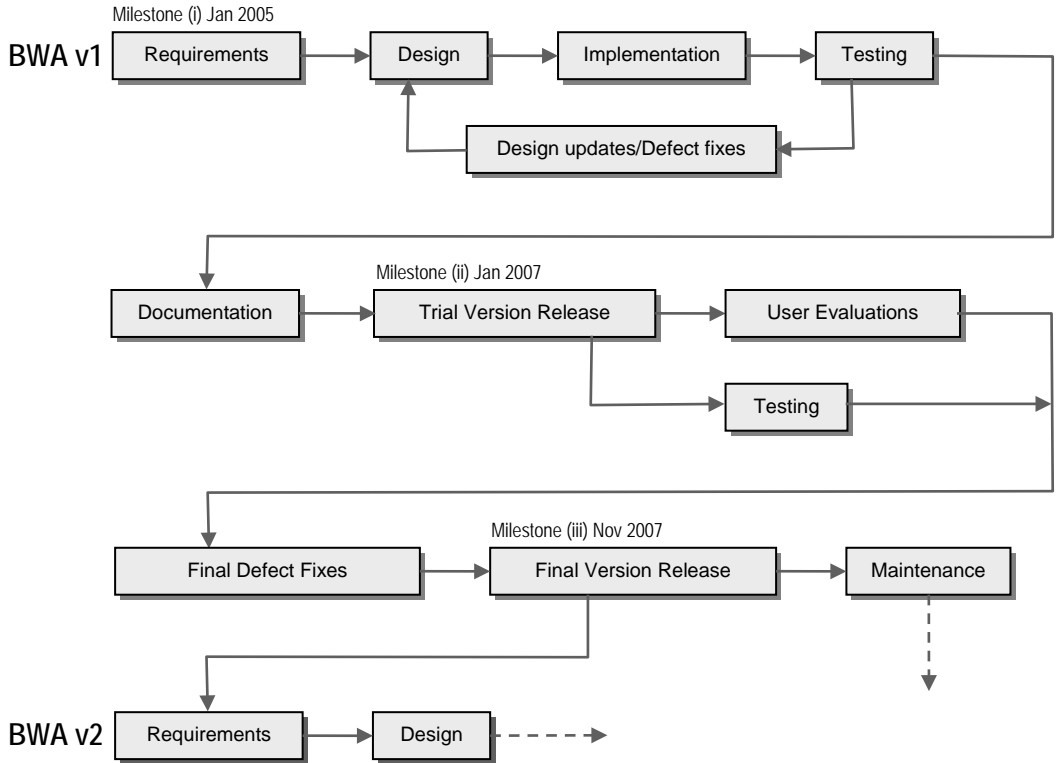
Milestone (i) Jan 2005

BWA v1

Requirements

Design

Implementation

Testing

Design updates/Defect fixes

Milestone (ii) Jan 2007

Documentation

Trial Version Release

User Evaluations

Testing

Milestone (iii) Nov 2007

Final Defect Fixes

Final Version Release

Maintenance

BWA v2

Requirements

Design